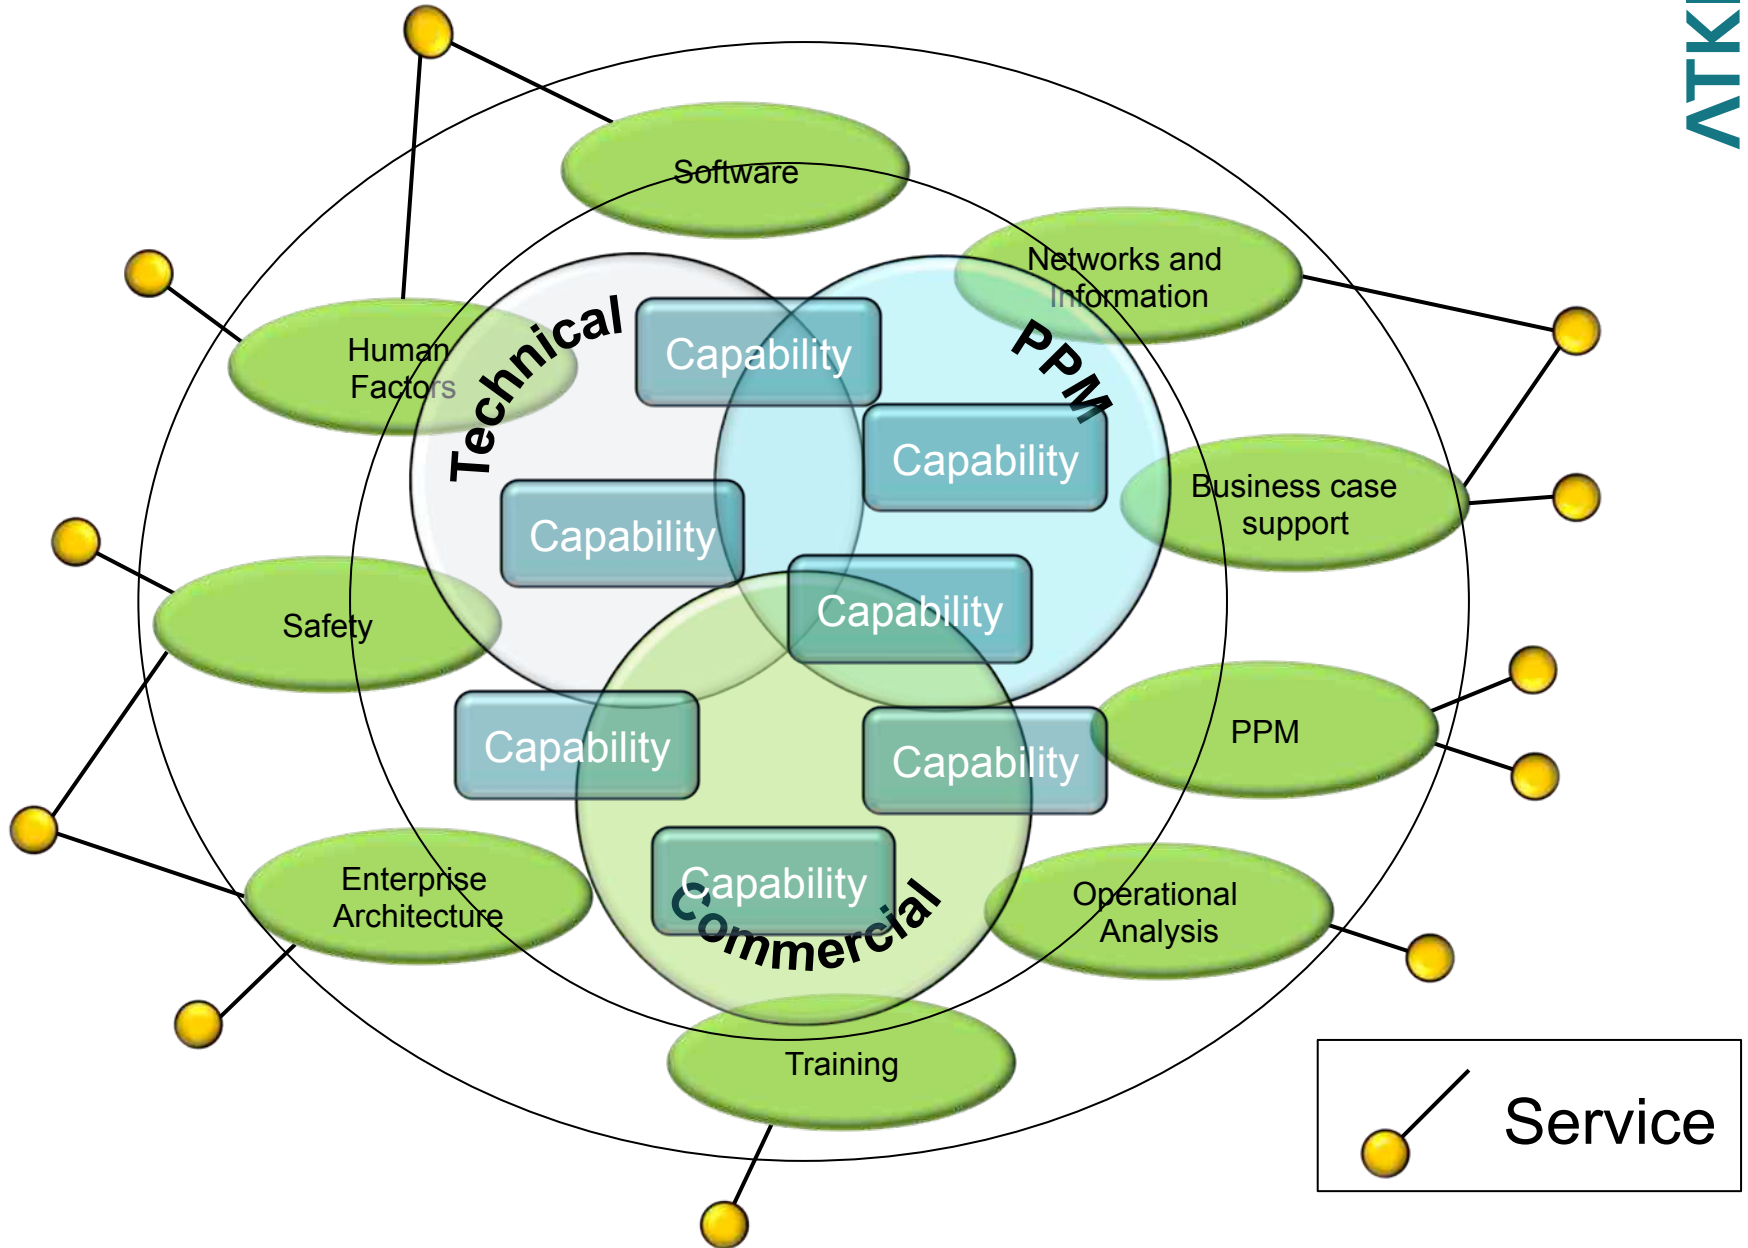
ATKI

Software

Networks and Information

Human Factors

Technical

PPM

Capability

Capability

Capability

Business case support

Safety

Capability

Capability

Capability

PPM

Capability

Commercial

Enterprise Architecture

Operational Analysis

Training

Service